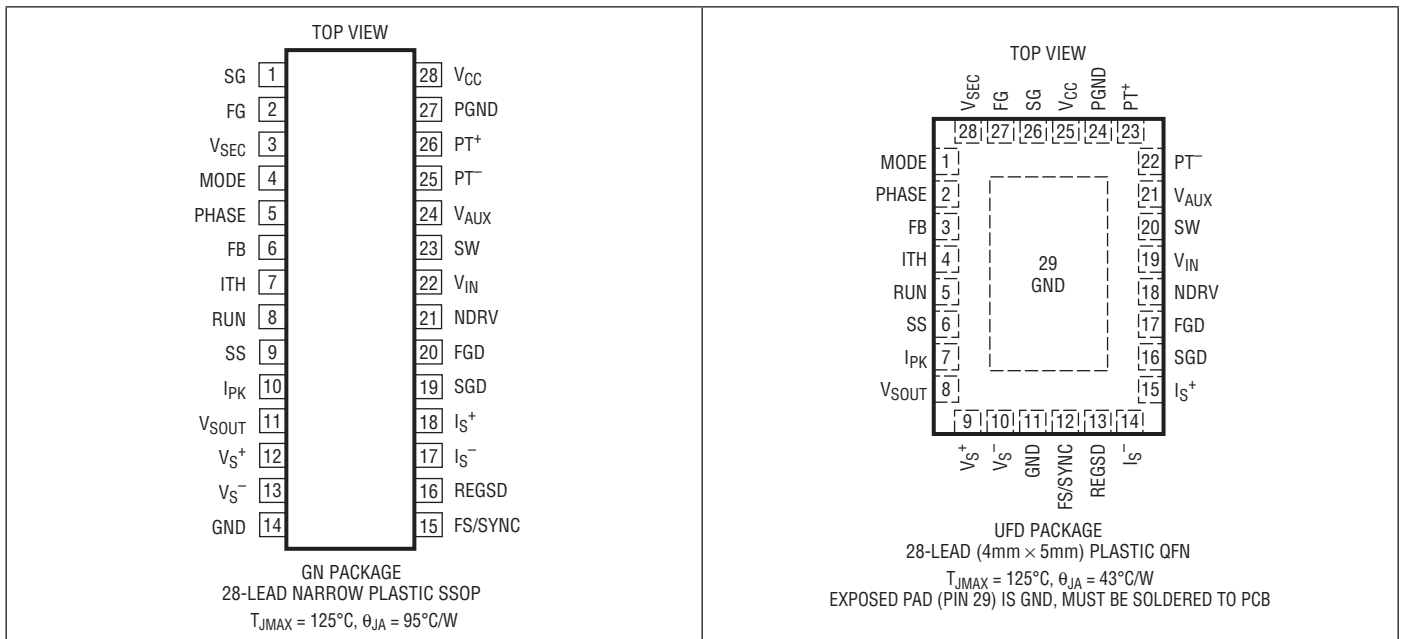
TOP VIEW

| | | | |
|---|---|---|---|
| SG | 1 | 28 | $V_{CC}$ |
| FG | 2 | 27 | PGND |
| $V_{SEC}$ | 3 | 26 | $PT^+$ |
| MODE | 4 | 25 | $PT^-$ |
| PHASE | 5 | 24 | $V_{AUX}$ |
| FB | 6 | 23 | SW |
| ITH | 7 | 22 | $V_{IN}$ |
| RUN | 8 | 21 | NDRV |
| SS | 9 | 20 | FGD |
| $I_{PK}$ | 10 | 19 | SGD |
| $V_{SOUT}$ | 11 | 18 | $I_S^+$ |
| $V_S^+$ | 12 | 17 | $I_S^-$ |
| $V_S^-$ | 13 | 16 | REGSD |
| GND | 14 | 15 | FS/SYNC |

GN PACKAGE
28-LEAD NARROW PLASTIC SSOP
$T_{JMAX} = 125°C, \theta_{JA} = 95°C/W$

TOP VIEW

$V_{SEC}$ FG SG $V_{CC}$ PGND $PT^+$
28 27 26 25 24 23

MODE 1
PHASE 2
FB 3
ITH 4
RUN 5
SS 6
$I_{PK}$ 7
$V_{SOUT}$ 8

22 $PT^-$
21 $V_{AUX}$
20 SW
19 $V_{IN}$
18 NDRV
17 FGD
16 SGD
15 $I_S^+$

29
GND

9 10 11 12 13 14
$V_S^+$ $V_S^-$ GND FS/SYNC REGSD $I_S^-$

UFD PACKAGE
28-LEAD (4mm × 5mm) PLASTIC QFN
$T_{JMAX} = 125°C, \theta_{JA} = 43°C/W$
EXPOSED PAD (PIN 29) IS GND, MUST BE SOLDERED TO PCB